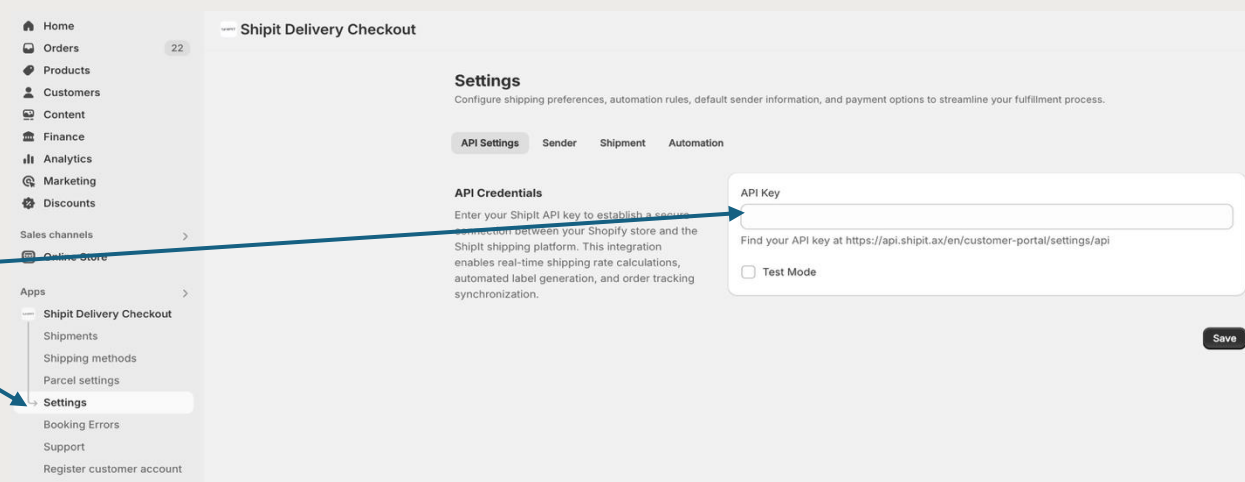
Home
Orders 22
Products
Customers
Content
Finance
Analytics
Marketing
Discounts

Sales channels >
Online Store

Apps >
Shipit Delivery Checkout
Shipments
Shipping methods
Parcel settings
Settings
Booking Errors
Support
Register customer account

Shipit Delivery Checkout

Settings
Configure shipping preferences, automation rules, default sender information, and payment options to streamline your fulfillment process.

API Settings Sender Shipment Automation

API Credentials
Enter your ShipIt API key to establish a secure connection between your Shopify store and the ShipIt shipping platform. This integration enables real-time shipping rate calculations, automated label generation, and order tracking synchronization.

API Key

Find your API key at https://api.shipit.ax/en/customer-portal/settings/api

Test Mode

Save